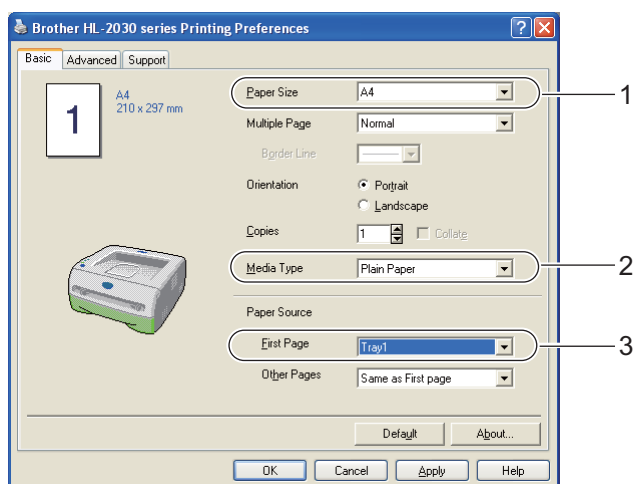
Brother HL-2030 series Printing Preferences

Basic | Advanced | Support

1

A4
210 x 297 mm

Paper Size | A4

Multiple Page | Normal

Border Line

Orientation
Portrait
Landscape

Copies | 1 | Collate

Media Type | Plain Paper

Paper Source

First Page | Tray1

Other Pages | Same as First page

Default | About...

OK | Cancel | Apply | Help

1

2

3